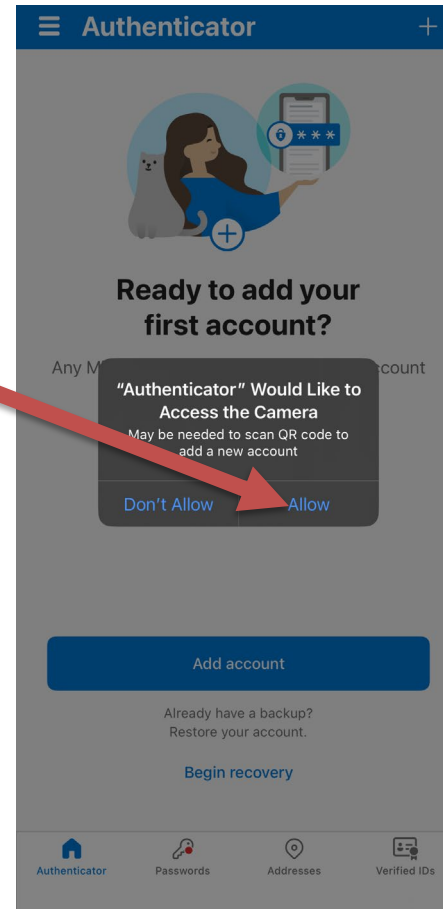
Authenticator +

***

Ready to add your first account?

Any M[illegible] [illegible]ccount

"Authenticator" Would Like to Access the Camera
May be needed to scan QR code to add a new account

Don't Allow Allow

Add account

Already have a backup?
Restore your account.

Begin recovery

Authenticator Passwords Addresses Verified IDs